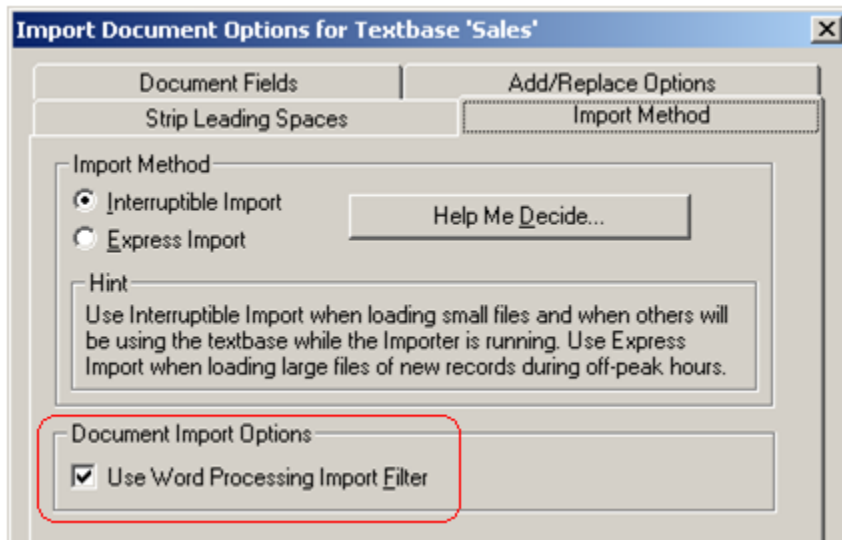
Import Document Options for Textbase 'Sales'

Document Fields

Add/Replace Options

Strip Leading Spaces

Import Method

Import Method

Interruptible Import

Express Import

Help Me Decide...

Hint

Use Interruptible Import when loading small files and when others will be using the textbase while the Importer is running. Use Express Import when loading large files of new records during off-peak hours.

Document Import Options

Use Word Processing Import Filter